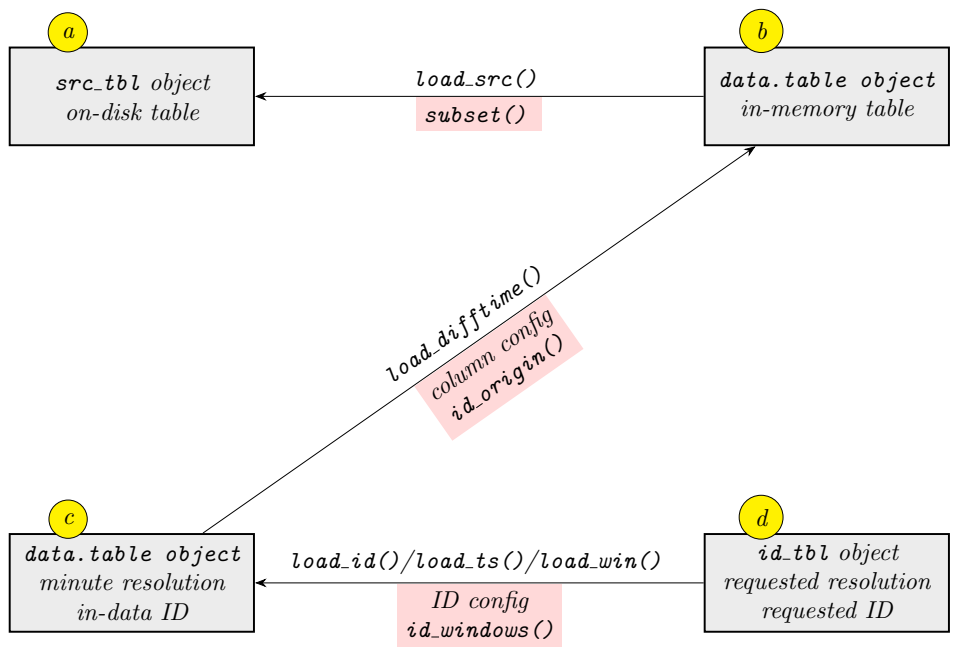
a

src_tbl object
on-disk table

b

data.table object
in-memory table

load_src()

subset()

load_difftime()

column config
id_origin()

c

data.table object
minute resolution
in-data ID

d

id_tbl object
requested resolution
requested ID

load_id()/load_ts()/load_win()

ID config
id_windows()